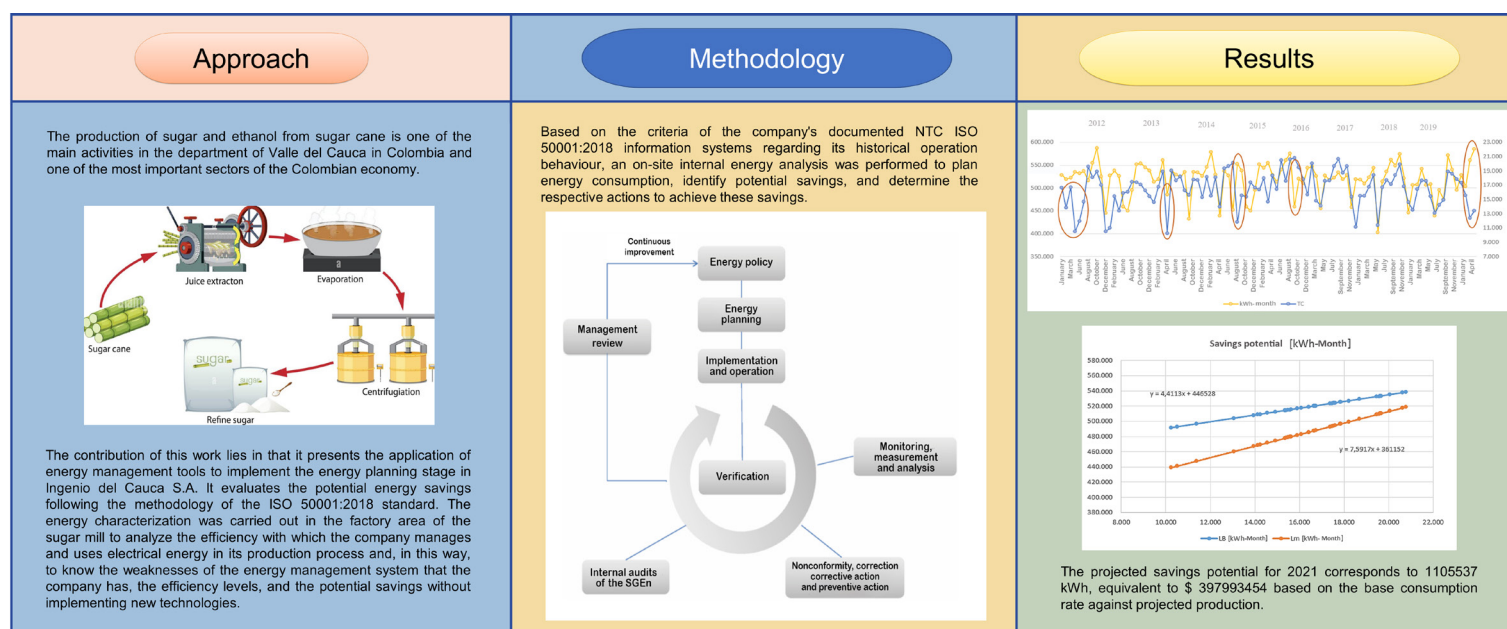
Approach

The production of sugar and ethanol from sugar cane is one of the main activities in the department of Valle del Cauca in Colombia and one of the most important sectors of the Colombian economy.

Juice extracton
Evaporation
Sugar cane
sugar
sugar
Centrifugiation
Refine sugar

The contribution of this work lies in that it presents the application of energy management tools to implement the energy planning stage in Ingenio del Cauca S.A. It evaluates the potential energy savings following the methodology of the ISO 50001:2018 standard. The energy characterization was carried out in the factory area of the sugar mill to analyze the efficiency with which the company manages and uses electrical energy in its production process and, in this way, to know the weaknesses of the energy management system that the company has, the efficiency levels, and the potential savings without implementing new technologies.

Methodology

Based on the criteria of the company's documented NTC ISO 50001:2018 information systems regarding its historical operation behaviour, an on-site internal energy analysis was performed to plan energy consumption, identify potential savings, and determine the respective actions to achieve these savings.

Continuous improvement
Energy policy
Energy planning
Management review
Implementation and operation
Monitoring, measurement and analysis
Verification
Internal audits of the SGEn
Nonconformity, correction corrective action and preventive action

Results

2012 2013 2014 2015 2016 2017 2018 2019
600.000
550.000
500.000
450.000
400.000
350.000
23.000
21.000
19.000
17.000
15.000
13.000
11.000
9.000
7.000
January March June August October December February April June August October December February April June August October December February April June August October December February April June August October December March May July September November January March May July September November January March May July September November January April
kWh-month TC

Savings potential [kWh-Month]
580.000
560.000
540.000
520.000
500.000
480.000
460.000
440.000
420.000
400.000
380.000
y = 4,4113x + 446528
y = 7,5917x + 361152
8.000 10.000 12.000 14.000 16.000 18.000 20.000 22.000
LB [kWh-Month] Lm [kWh- Month]

The projected savings potential for 2021 corresponds to 1105537 kWh, equivalent to $ 397993454 based on the base consumption rate against projected production.